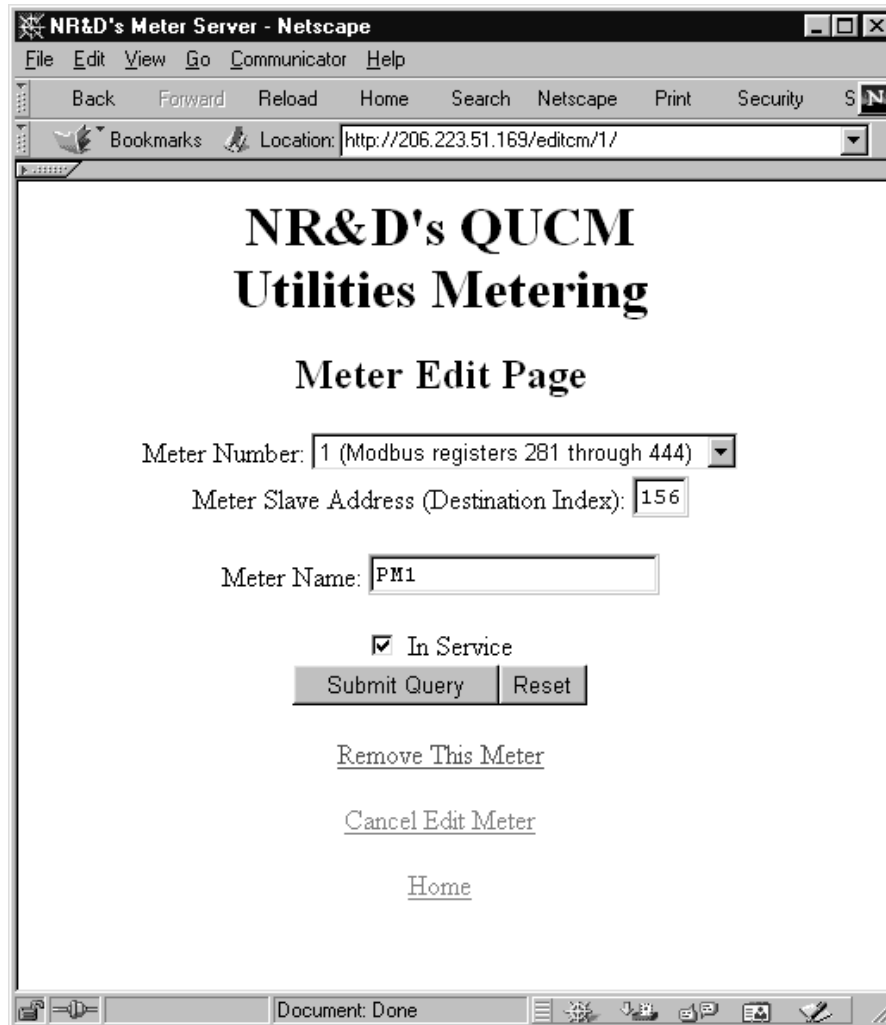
NR&D's Meter Server - Netscape

File Edit View Go Communicator Help

Back Forward Reload Home Search Netscape Print Security S

Bookmarks Location: http://206.223.51.169/editcm/1/

NR&D's QUCM Utilities Metering

Meter Edit Page

Meter Number: 1 (Modbus registers 281 through 444)

Meter Slave Address (Destination Index): 156

Meter Name: PM1

In Service

Submit Query Reset

Remove This Meter

Cancel Edit Meter

Home

Document: Done